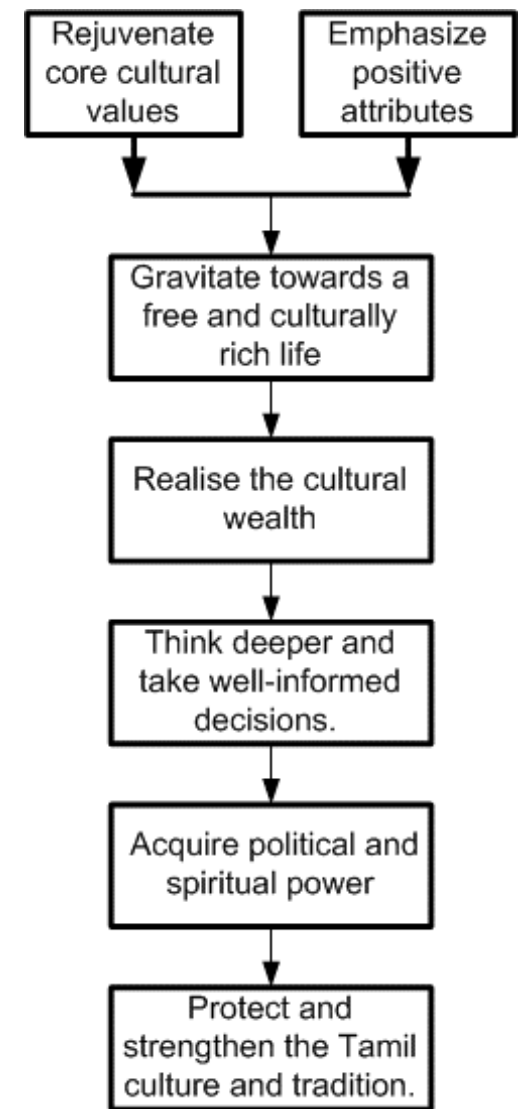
Rejuvenate core cultural values

Emphasize positive attributes

Gravitate towards a free and culturally rich life

Realise the cultural wealth

Think deeper and take well-informed decisions.

Acquire political and spiritual power

Protect and strengthen the Tamil culture and tradition.